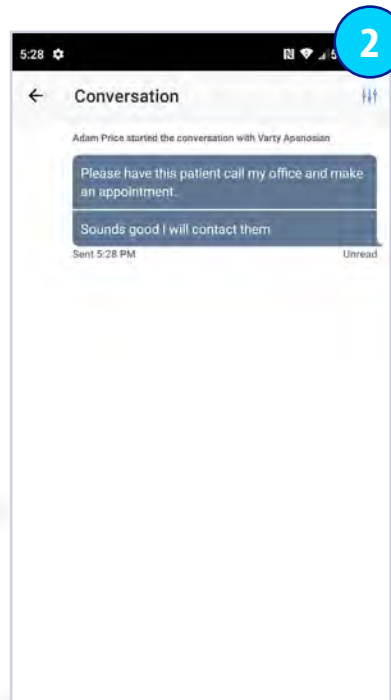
5:28

2

←

Conversation

Adam Price started the conversation with Varty Apanosian

Please have this patient call my office and make an appointment.

Sounds good I will contact them

Sent 5:28 PM

Unread